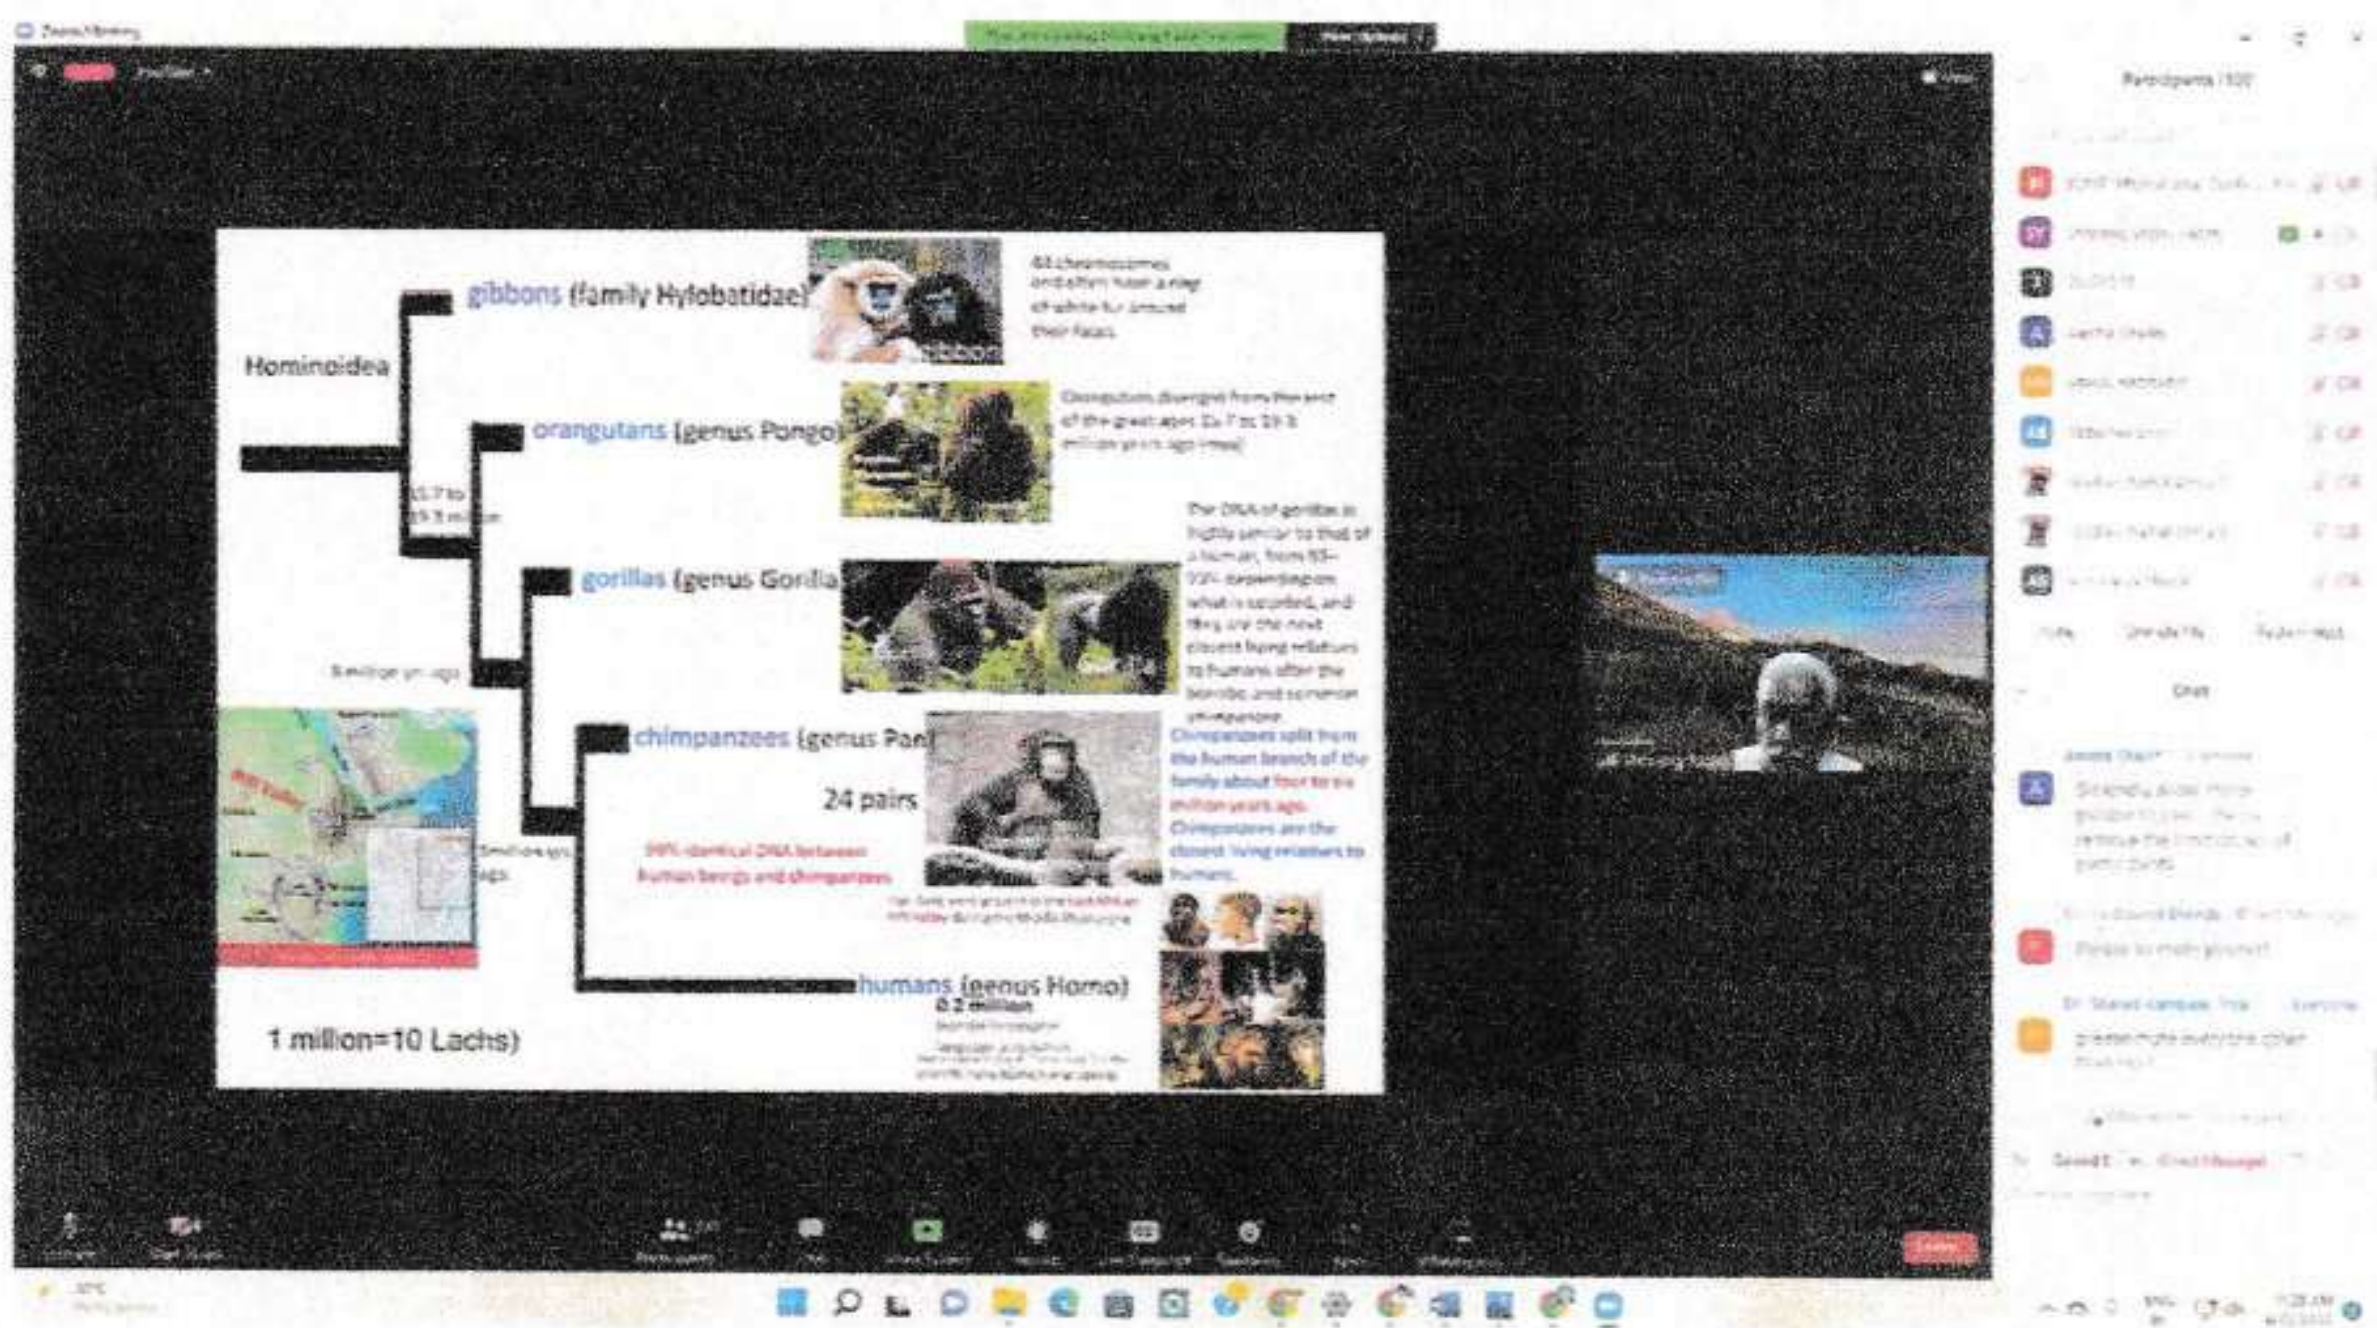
Zoom Meeting

Participants (10)

gibbons (family Hylobatidae)

44 chromosomes and often have a ring of white fur around their faces.

Hominoidea

orangutans (genus Pongo)

Orangutans diverged from the rest of the great apes 15.7 to 19.3 million years ago (mya)

15.7 to 19.3 million

The DNA of gorillas is highly similar to that of a human, from 95–99% depending on what is counted, and they are the next closest living relatives to humans after the bonobo and common chimpanzee.

gorillas (genus Gorilla)

8 million yrs ago

chimpanzees (genus Pan)

24 pairs

Chimpanzees split from the human branch of the family about four to six million years ago. Chimpanzees are the closest living relatives to humans.

99% identical DNA between human beings and chimpanzees

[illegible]

humans (genus Homo)

0.2 million

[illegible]

1 million=10 Lachs)

Chat

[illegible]

End